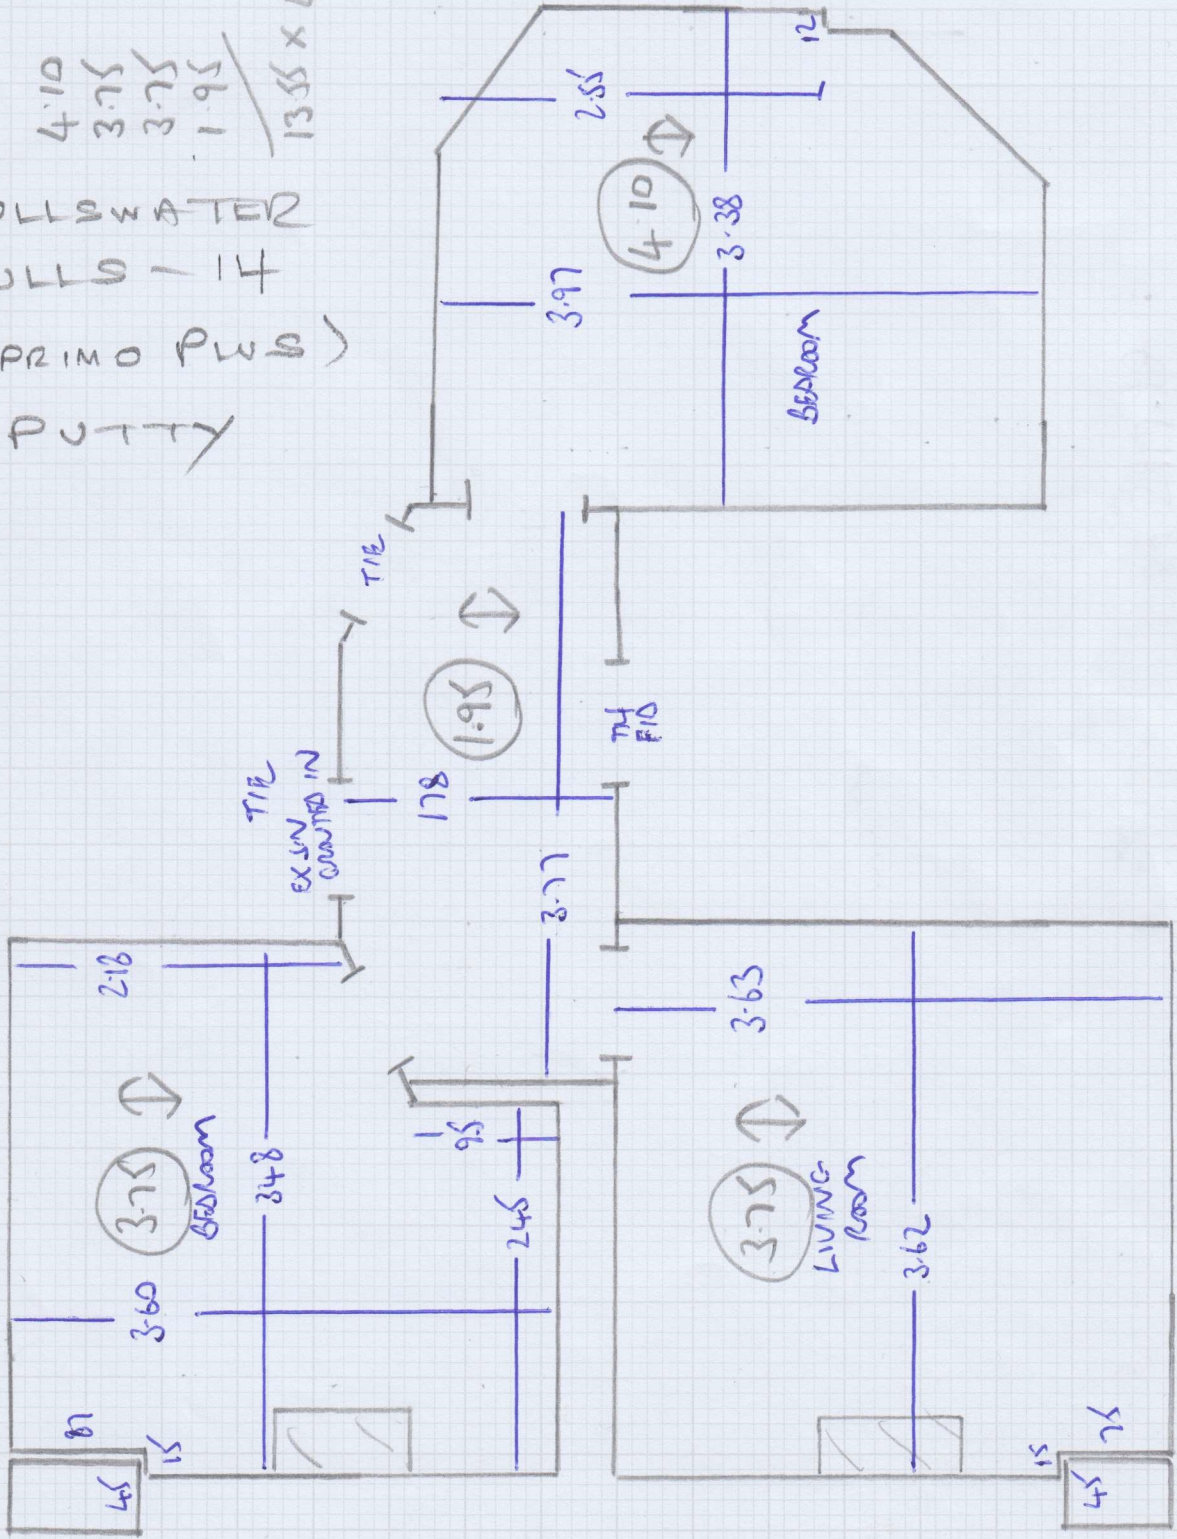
4·10
3·75
3·75
1·95
13·55 x

LLSWATER
LLS - 14
PRIMO PLUS)
PUTTY

12
2·55
4·10
3·38
3·97
BEDROOM

TIE
1·95
TH FID
TIE
EX SIN CONTRD IN
178
3·77

2·18
3·75
BEDROOM
3·48
3·60
95
2·45
18
15
45

3·63
3·75
LIVING ROOM
3·62
15
45
75